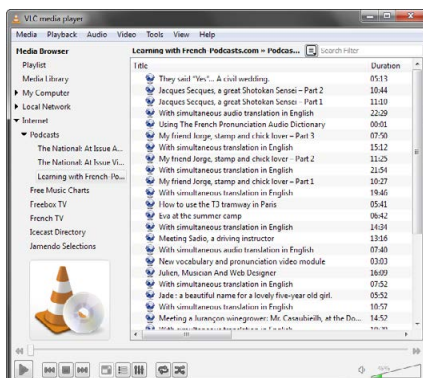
VLC media player

Media Playback Audio Video Tools View Help

Media Browser

Playlist
Media Library
My Computer
Local Network
Internet
Podcasts
The National: At Issue A...
The National: At Issue Vi...
Learning with French Po...
Free Music Charts
Freebox TV
French TV
Icecast Directory
Jamendo Selections

Learning with French Podcasts.com » Podcas...

Search Filter

| Title | Duration |
|---|---|
| They said "Yes"... A civil wedding. | 05:13 |
| Jacques Secques, a great Shotokan Sensei – Part 2 | 10:44 |
| Jacques Secques, a great Shotokan Sensei – Part 1 | 11:10 |
| With simultaneous audio translation in English | 22:29 |
| Using The French Pronunciation Audio Dictionary | 00:01 |
| My friend Jorge, stamp and chick lover – Part 3 | 07:50 |
| With simultaneous translation in English | 15:12 |
| My friend Jorge, stamp and chick lover – Part 2 | 11:25 |
| With simultaneous audio translation in English | 21:54 |
| My friend Jorge, stamp and chick lover – Part 1 | 10:27 |
| With simultaneous translation in English | 19:46 |
| How to use the T3 tramway in Paris | 05:41 |
| Eva at the summer camp | 06:42 |
| With simultaneous translation in English | 14:34 |
| Meeting Sadio, a driving instructor | 13:16 |
| With simultaneous audio translation in English | 07:40 |
| New vocabulary and pronunciation video module | 03:03 |
| Julien, Musician And Web Designer | 16:09 |
| With simultaneous translation in English | 07:52 |
| Jade : a beautiful name for a lovely five-year old girl. | 05:52 |
| With simultaneous translation in English | 10:57 |
| Meeting a Jurançon winegrower: Mr. Casaubieilh, at the Do... | 14:52 |
| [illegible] | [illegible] |